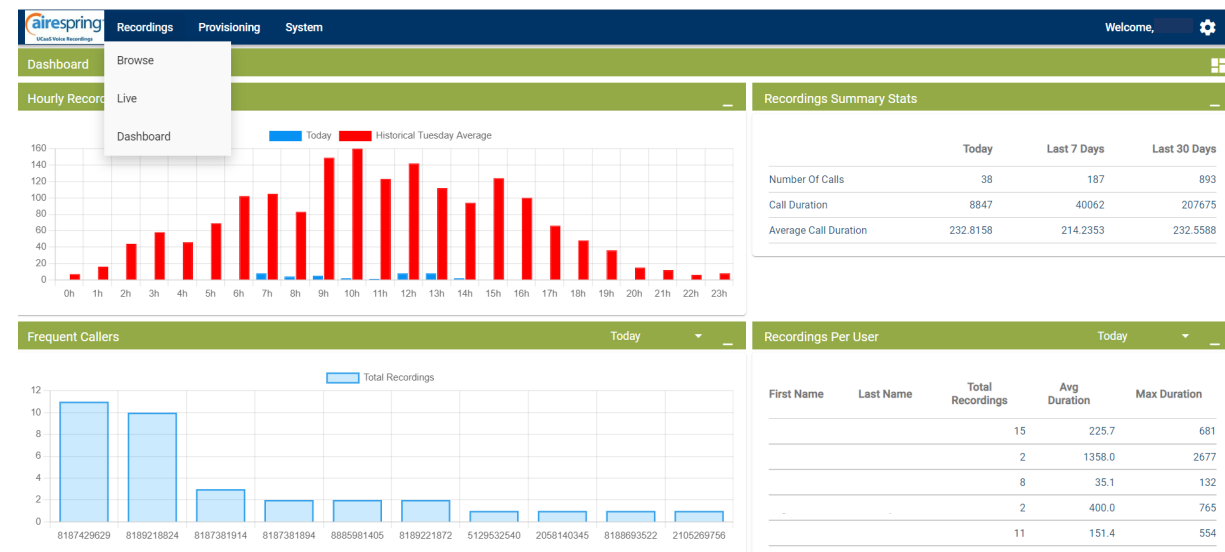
airespring UCaaS Voice Recordings

Recordings Provisioning System

Welcome,

Dashboard

Browse

Live

Dashboard

Hourly Record

Today Historical Tuesday Average

160
140
120
100
80
60
40
20
0

0h 1h 2h 3h 4h 5h 6h 7h 8h 9h 10h 11h 12h 13h 14h 15h 16h 17h 18h 19h 20h 21h 22h 23h

Recordings Summary Stats

| | Today | Last 7 Days | Last 30 Days |
|---|---|---|---|
| Number Of Calls | 38 | 187 | 893 |
| Call Duration | 8847 | 40062 | 207675 |
| Average Call Duration | 232.8158 | 214.2353 | 232.5588 |

Frequent Callers

Today

Total Recordings

12
10
8
6
4
2
0

8187429629 8189218824 8187381914 8187381894 8885981405 8189221872 5129532540 2058140345 8188693522 2105269756

Recordings Per User

Today

| First Name | Last Name | Total Recordings | Avg Duration | Max Duration |
|---|---|---|---|---|
| | | 15 | 225.7 | 681 |
| | | 2 | 1358.0 | 2677 |
| | | 8 | 35.1 | 132 |
| | | 2 | 400.0 | 765 |
| | | 11 | 151.4 | 554 |